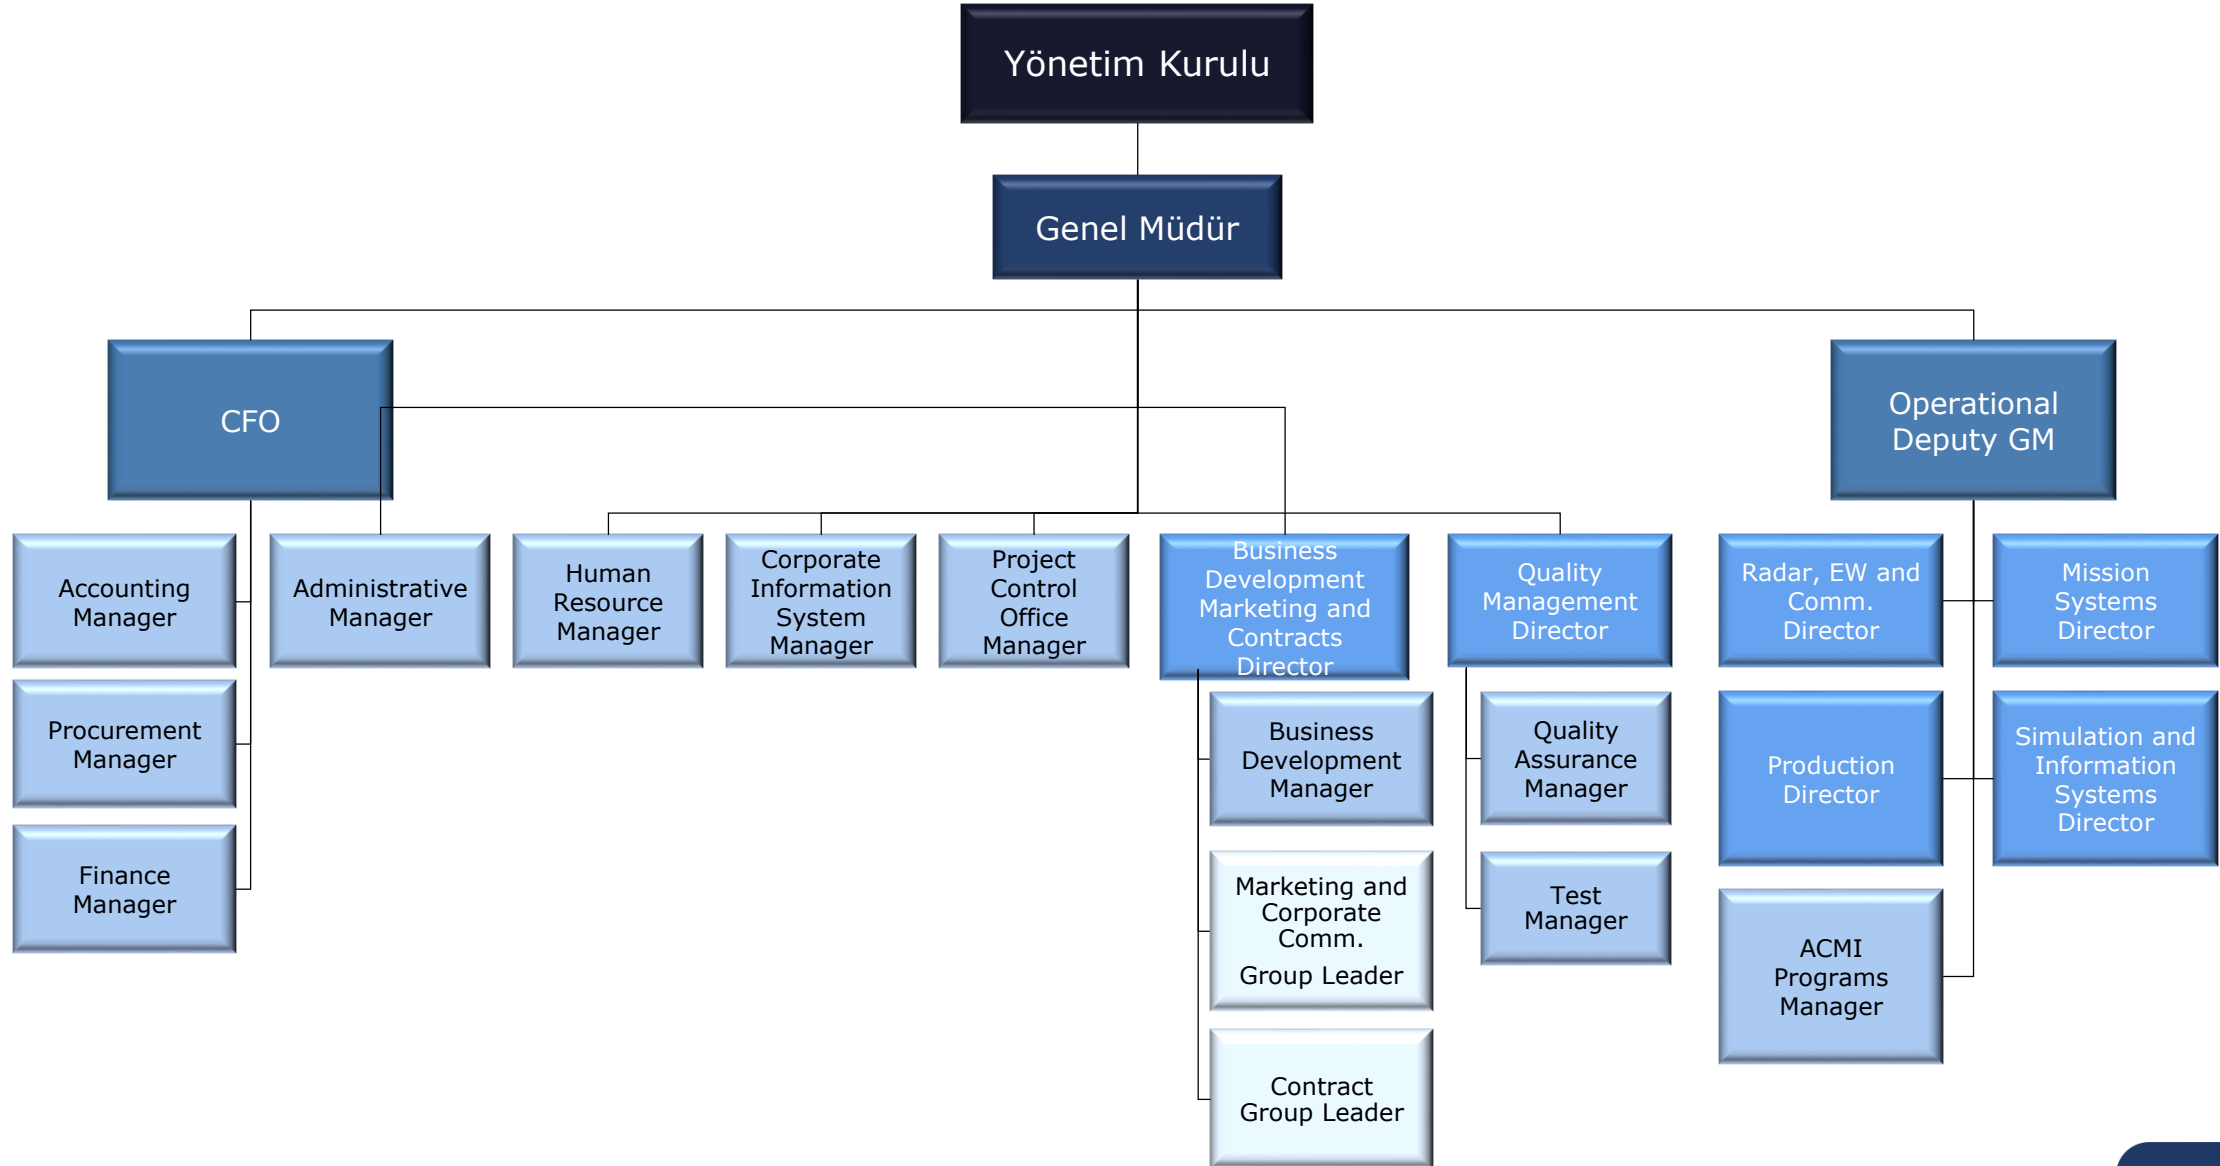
Yönetim Kurulu

Genel Müdür

CFO

Operational Deputy GM

Accounting Manager

Administrative Manager

Human Resource Manager

Corporate Information System Manager

Project Control Office Manager

Business Development Marketing and Contracts Director

Quality Management Director

Radar, EW and Comm. Director

Mission Systems Director

Procurement Manager

Business Development Manager

Quality Assurance Manager

Production Director

Simulation and Information Systems Director

Finance Manager

Marketing and Corporate Comm. Group Leader

Test Manager

ACMI Programs Manager

Contract Group Leader